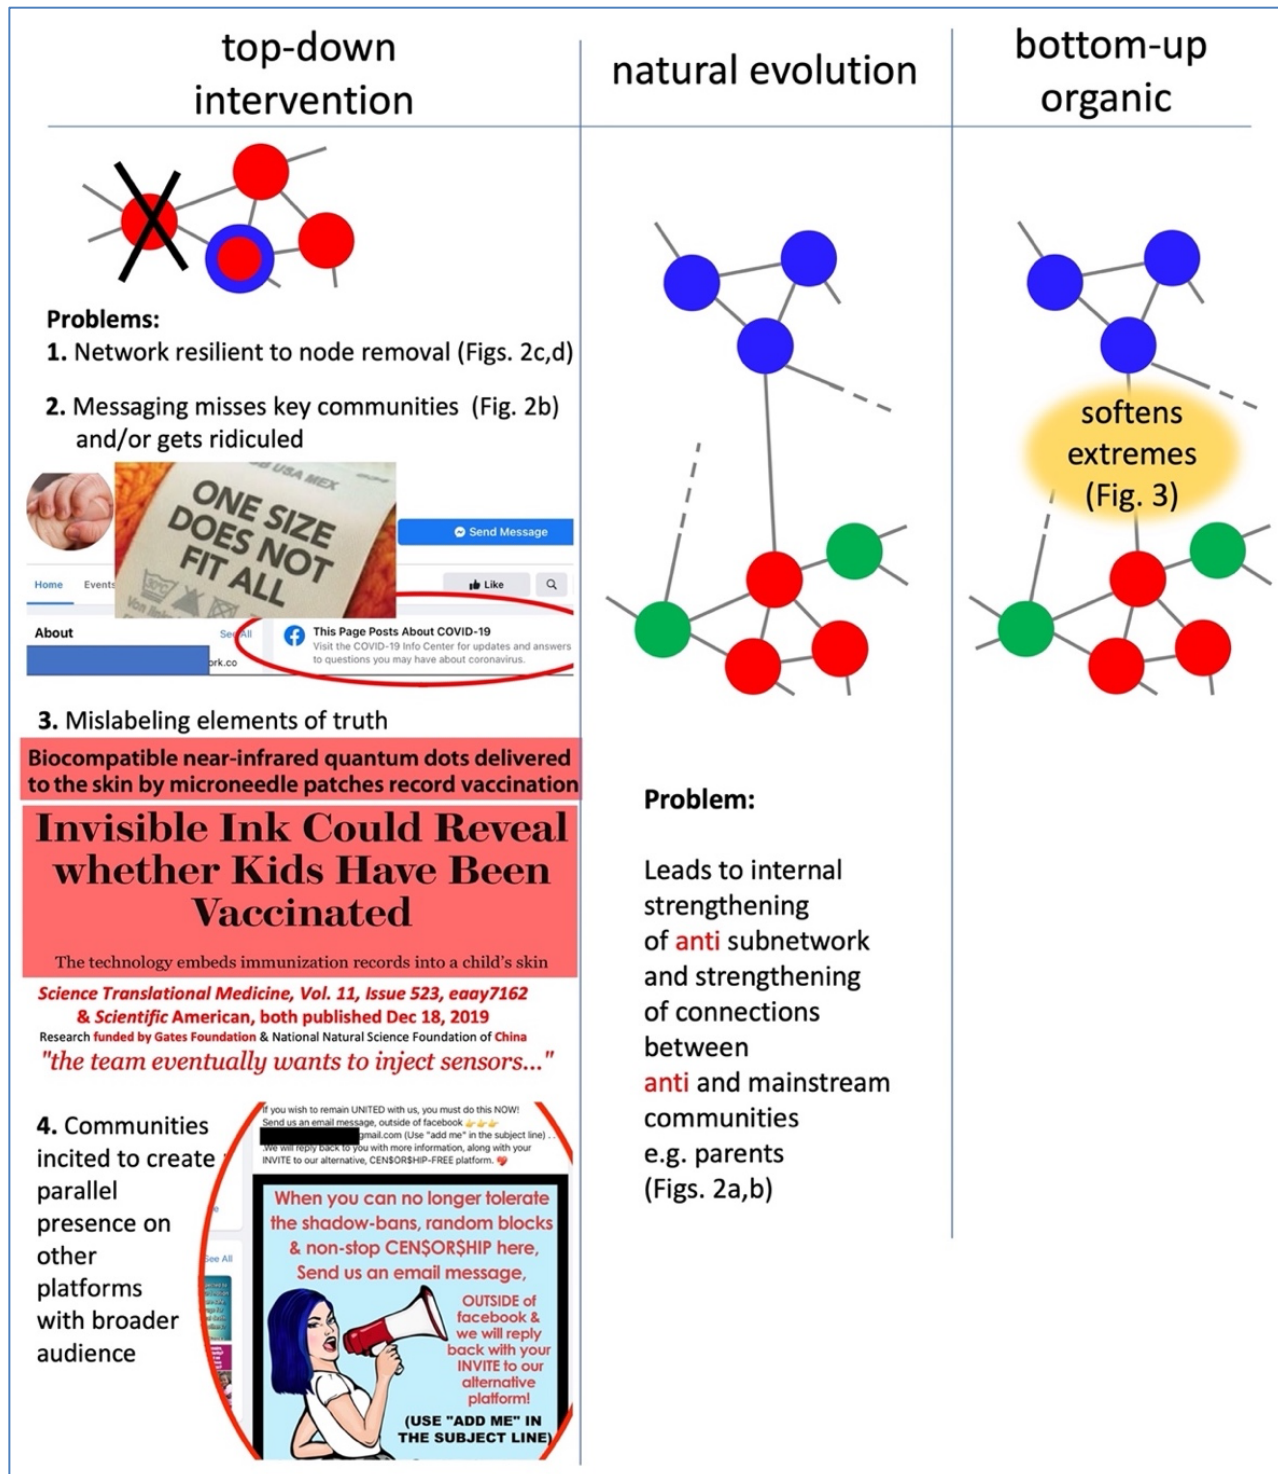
top-down intervention

natural evolution

bottom-up organic

Problems:
1. Network resilient to node removal (Figs. 2c,d)

2. Messaging misses key communities (Fig. 2b) and/or gets ridiculed

USA MEX
ONE SIZE DOES NOT FIT ALL

Send Message

Home Events

Like

About

See All

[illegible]rk.co

This Page Posts About COVID-19
Visit the COVID-19 Info Center for updates and answers to questions you may have about coronavirus.

3. Mislabeling elements of truth

Biocompatible near-infrared quantum dots delivered to the skin by microneedle patches record vaccination

Invisible Ink Could Reveal whether Kids Have Been Vaccinated

The technology embeds immunization records into a child's skin

Science Translational Medicine, Vol. 11, Issue 523, eaay7162
& Scientific American, both published Dec 18, 2019
Research funded by Gates Foundation & National Natural Science Foundation of China
"the team eventually wants to inject sensors..."

4. Communities incited to create parallel presence on other platforms with broader audience

If you wish to remain UNITED with us, you must do this NOW!
Send us an email message, outside of facebook
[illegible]gmail.com (Use "add me" in the subject line) . .
We will reply back to you with more information, along with your INVITE to our alternative, CEN$OR$HIP-FREE platform.

When you can no longer tolerate the shadow-bans, random blocks & non-stop CEN$OR$HIP here, Send us an email message,

OUTSIDE of facebook & we will reply back with your INVITE to our alternative platform!

(USE "ADD ME" IN THE SUBJECT LINE)

See All

Problem:

Leads to internal strengthening of anti subnetwork and strengthening of connections between anti and mainstream communities e.g. parents (Figs. 2a,b)

softens extremes (Fig. 3)